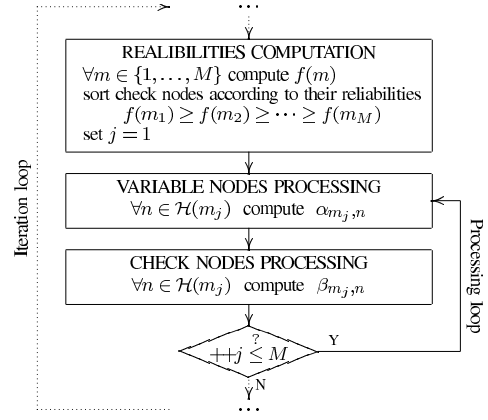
$\cdots$

REALIBILITIES COMPUTATION
$\forall m \in \{1, \ldots, M\}$ compute $f(m)$
sort check nodes according to their reliabilities
$f(m_1) \geq f(m_2) \geq \cdots \geq f(m_M)$
set $j = 1$

VARIABLE NODES PROCESSING
$\forall n \in \mathcal{H}(m_j)$ compute $\alpha_{m_j,n}$

CHECK NODES PROCESSING
$\forall n \in \mathcal{H}(m_j)$ compute $\beta_{m_j,n}$

$++j \overset{?}{\leq} M$

Y

N

$\cdots$

Iteration loop

Processing loop